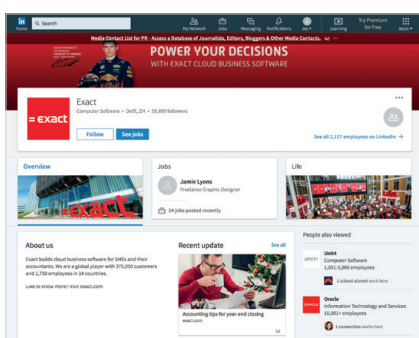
in Home Q Search My Network Jobs Messaging Notifications Me Learning Try Premium for Free Work

Media Contact List for PR - Access a Database of Journalists, Editors, Bloggers & Other Media Contacts. Ad

POWER YOUR DECISIONS
WITH EXACT CLOUD BUSINESS SOFTWARE

= exact

Exact
Computer Software • Delft, ZH • 59,000 followers

Follow See jobs

See all 2,157 employees on LinkedIn →

Overview

Jobs

Jamie Lyons
Freelance Graphic Designer

24 jobs posted recently

Life

About us

Exact builds cloud business software for SMEs and their accountants. We are a global player with 375,000 customers and 1,750 employees in 14 countries.

Like to know more? visit exact.com

Recent update See all

Accounting tips for year-end closing
exact.com

People also viewed

Unit4
Computer Software
1,001-5,000 employees

2 school alumni work here

Oracle
Information Technology and Services
10,001+ employees

1 connection works here